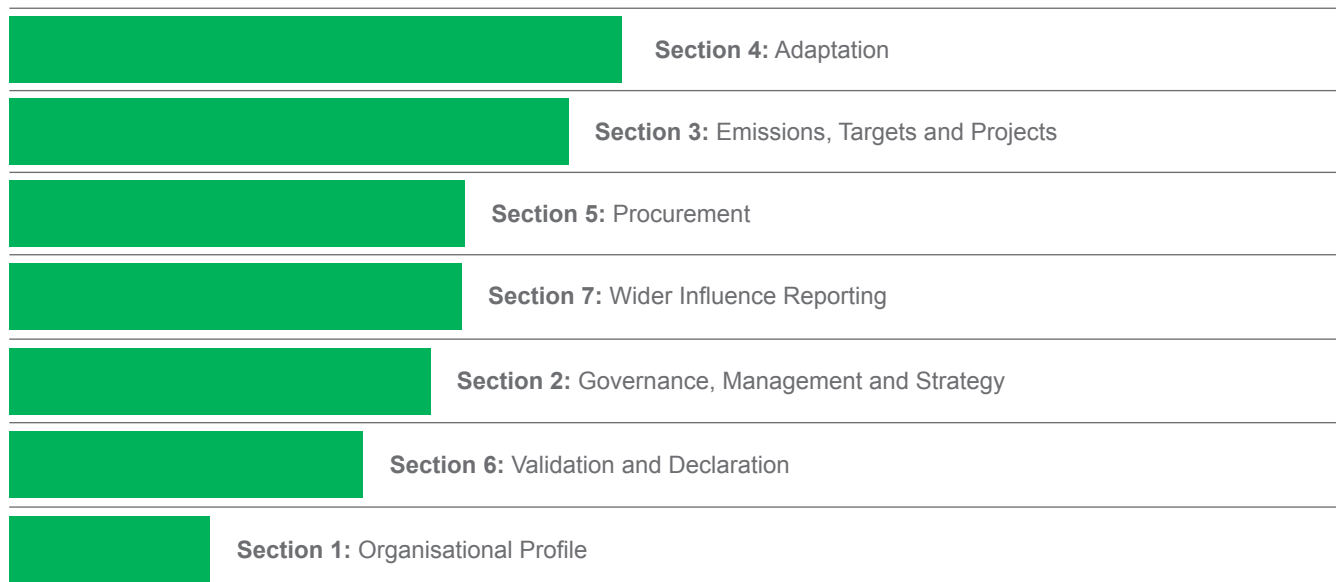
**Section 4:** Adaptation

**Section 3:** Emissions, Targets and Projects

**Section 5:** Procurement

**Section 7:** Wider Influence Reporting

**Section 2:** Governance, Management and Strategy

**Section 6:** Validation and Declaration

**Section 1:** Organisational Profile